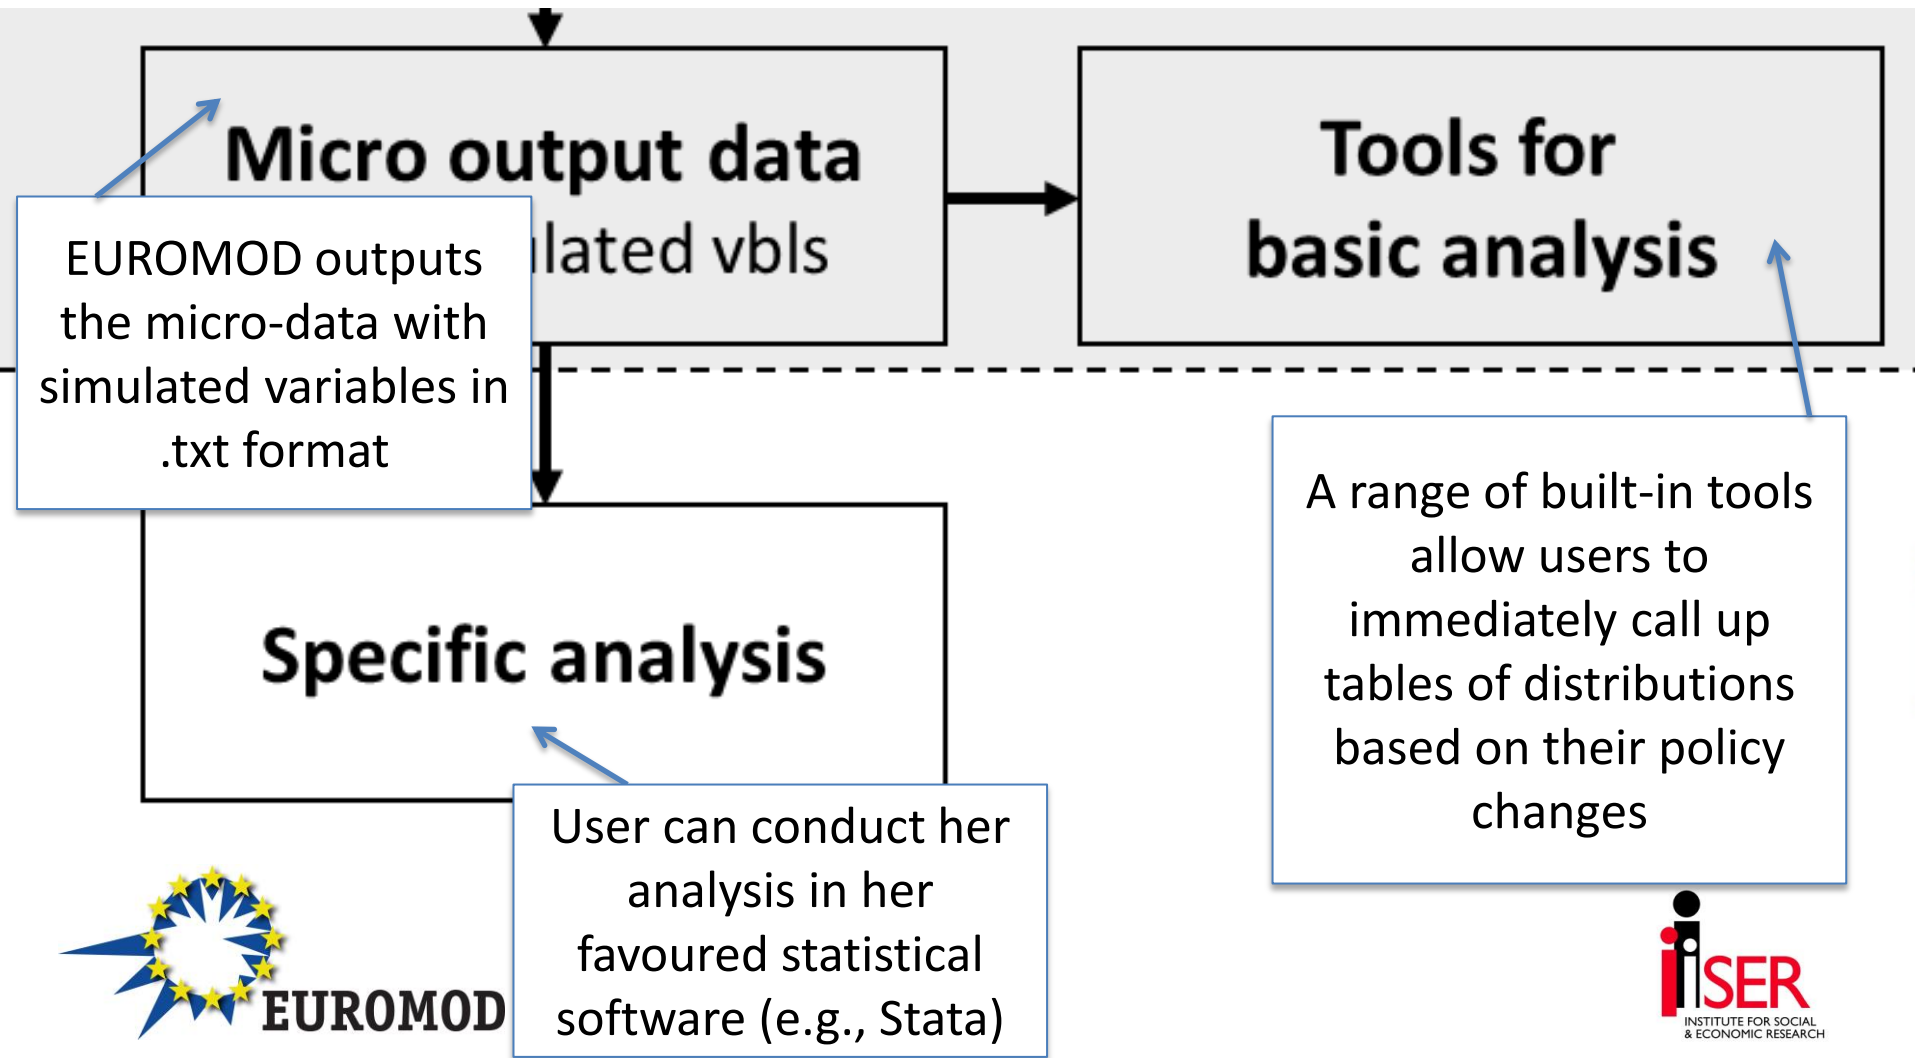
Micro output data

lated vbls

EUROMOD outputs the micro-data with simulated variables in .txt format

Tools for basic analysis

A range of built-in tools allow users to immediately call up tables of distributions based on their policy changes

Specific analysis

User can conduct her analysis in her favoured statistical software (e.g., Stata)

EUROMOD

iSER
INSTITUTE FOR SOCIAL & ECONOMIC RESEARCH